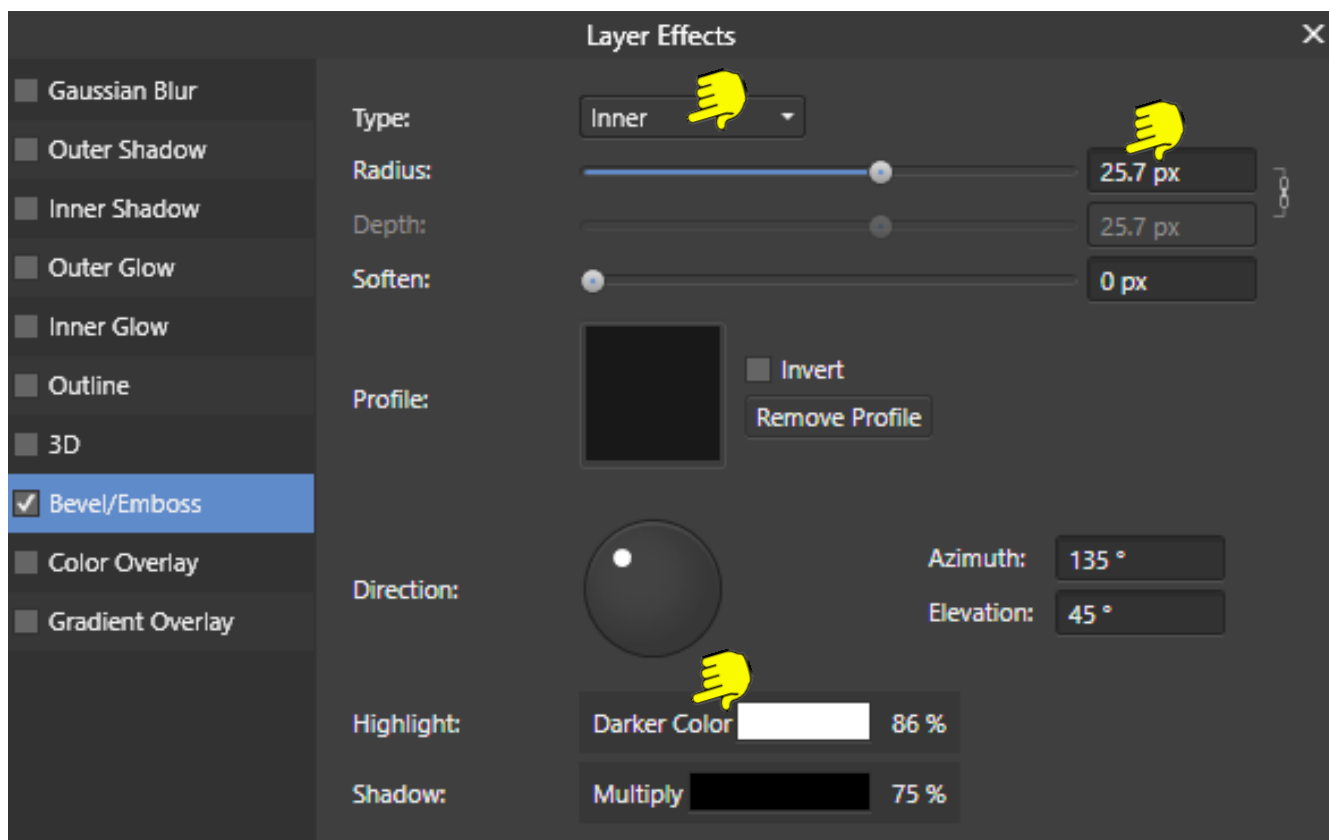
Layer Effects

Gaussian Blur
Outer Shadow
Inner Shadow
Outer Glow
Inner Glow
Outline
3D
Bevel/Emboss
Color Overlay
Gradient Overlay

Type: Inner
Radius: 25.7 px
Depth: 25.7 px
Soften: 0 px
Profile:
Invert
Remove Profile
Direction:
Azimuth: 135 °
Elevation: 45 °
Highlight: Darker Color 86 %
Shadow: Multiply 75 %